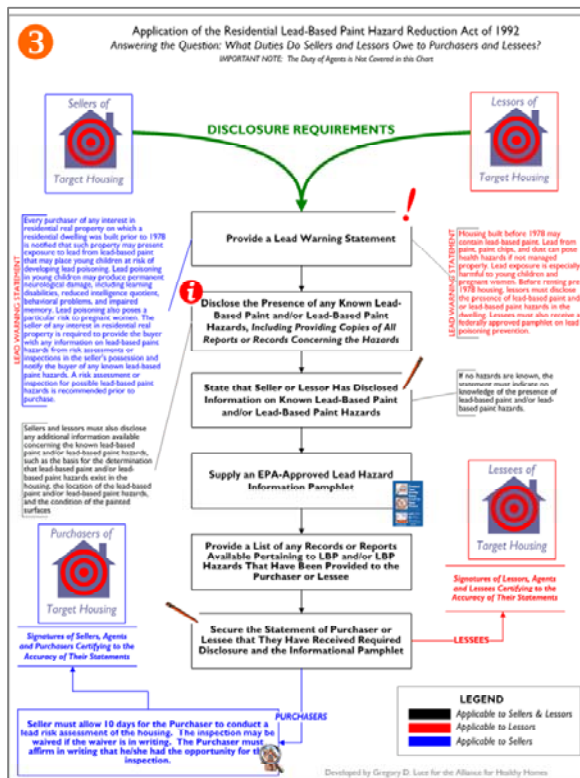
3

Application of the Residential Lead-Based Paint Hazard Reduction Act of 1992
Answering the Question: What Duties Do Sellers and Lessors Owe to Purchasers and Lessees?
IMPORTANT NOTE: The Duty of Agents is Not Covered in this Chart

Sellers of
Target Housing

DISCLOSURE REQUIREMENTS

Lessors of
Target Housing

LEAD WARNING STATEMENT

Every purchaser of any interest in residential real property on which a residential dwelling was built prior to 1978 is notified that such property may present exposure to lead from lead-based paint that may place young children at risk of developing lead poisoning. Lead poisoning in young children may produce permanent neurological damage, including learning disabilities, reduced intelligence quotient, behavioral problems, and impaired memory. Lead poisoning also poses a particular risk to pregnant women. The seller of any interest in residential real property is required to provide the buyer with any information on lead-based paint hazards from risk assessments or inspections in the seller's possession and notify the buyer of any known lead-based paint hazards. A risk assessment or inspection for possible lead-based paint hazards is recommended prior to purchase.

Provide a Lead Warning Statement

LEAD WARNING STATEMENT

Housing built before 1978 may contain lead-based paint. Lead from paint, paint chips, and dust can pose health hazards if not managed properly. Lead exposure is especially harmful to young children and pregnant women. Before renting pre 1978 housing, lessors must disclose the presence of lead-based paint and or lead-based paint hazards in the dwelling. Lessees must also receive a federally approved pamphlet on lead poisoning prevention.

Disclose the Presence of any Known Lead-Based Paint and/or Lead-Based Paint Hazards, Including Providing Copies of All Reports or Records Concerning the Hazards

State that Seller or Lessor Has Disclosed Information on Known Lead-Based Paint and/or Lead-Based Paint Hazards

If no hazards are known, the statement must indicate no knowledge of the presence of lead-based paint and/or lead-based paint hazards.

Sellers and lessors must also disclose any additional information available concerning the known lead-based paint and/or lead-based paint hazards, such as the basis for the determination that lead-based paint and/or lead-based paint hazards exist in the housing, the location of the lead-based paint and/or lead-based paint hazards, and the condition of the painted surfaces

Supply an EPA-Approved Lead Hazard Information Pamphlet

Lessees of
Target Housing

Provide a List of any Records or Reports Available Pertaining to LBP and/or LBP Hazards That Have Been Provided to the Purchaser or Lessee

Purchasers of
Target Housing

Signatures of Lessors, Agents and Lessees Certifying to the Accuracy of Their Statements

Signatures of Sellers, Agents and Purchasers Certifying to the Accuracy of Their Statements

Secure the Statement of Purchaser or Lessee that They Have Received Required Disclosure and the Informational Pamphlet

LESSEES

PURCHASERS

Seller must allow 10 days for the Purchaser to conduct a lead risk assessment of the housing. The inspection may be waived if the waiver is in writing. The Purchaser must affirm in writing that he/she had the opportunity for th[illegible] inspection.

LEGEND
Applicable to Sellers & Lessors
Applicable to Lessors
Applicable to Sellers

Developed by Gregory D. Luce for the Alliance for Healthy Homes